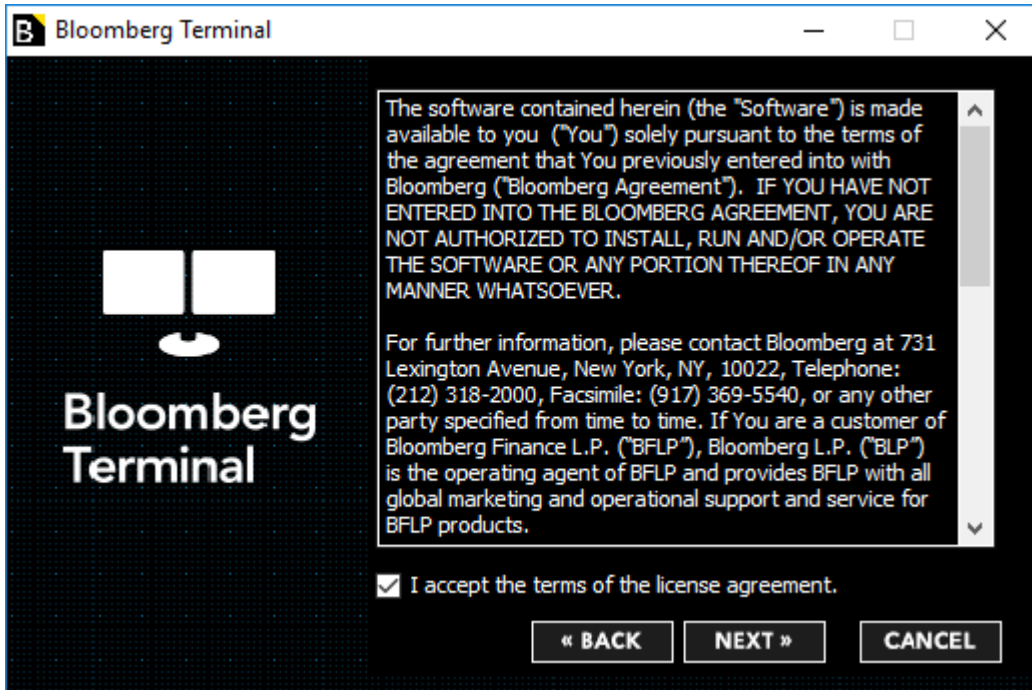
B Bloomberg Terminal

Bloomberg Terminal

The software contained herein (the "Software") is made available to you ("You") solely pursuant to the terms of the agreement that You previously entered into with Bloomberg ("Bloomberg Agreement"). IF YOU HAVE NOT ENTERED INTO THE BLOOMBERG AGREEMENT, YOU ARE NOT AUTHORIZED TO INSTALL, RUN AND/OR OPERATE THE SOFTWARE OR ANY PORTION THEREOF IN ANY MANNER WHATSOEVER.

For further information, please contact Bloomberg at 731 Lexington Avenue, New York, NY, 10022, Telephone: (212) 318-2000, Facsimile: (917) 369-5540, or any other party specified from time to time. If You are a customer of Bloomberg Finance L.P. ("BFLP"), Bloomberg L.P. ("BLP") is the operating agent of BFLP and provides BFLP with all global marketing and operational support and service for BFLP products.

I accept the terms of the license agreement.

« BACK NEXT » CANCEL